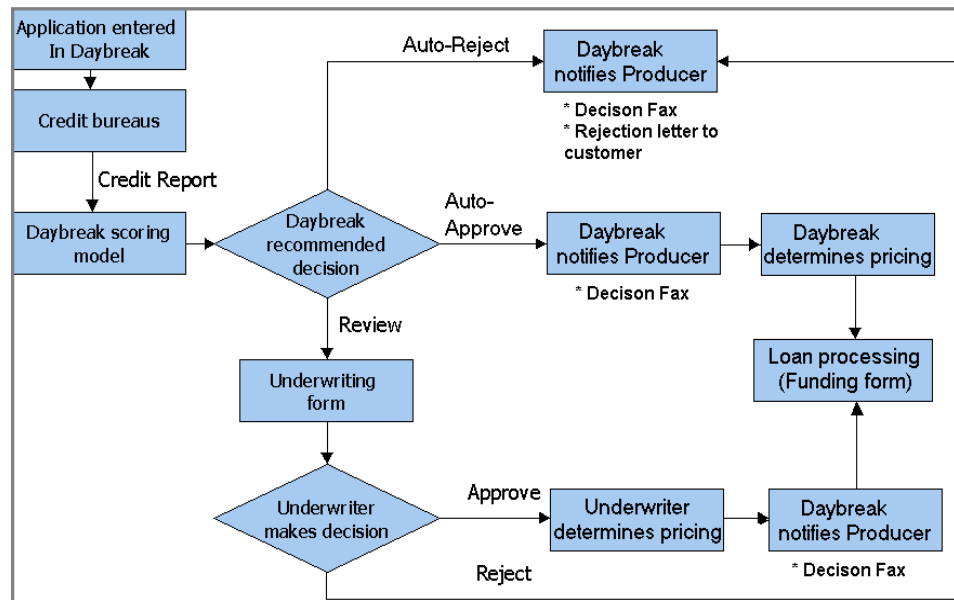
Application entered In Daybreak

Credit bureaus

Credit Report

Daybreak scoring model

Daybreak recommended decision

Auto-Reject

Daybreak notifies Producer

* Decison Fax
* Rejection letter to customer

Auto-Approve

Daybreak notifies Producer

* Decison Fax

Daybreak determines pricing

Loan processing (Funding form)

Review

Underwriting form

Underwriter makes decision

Approve

Underwriter determines pricing

Daybreak notifies Producer

* Decison Fax

Reject